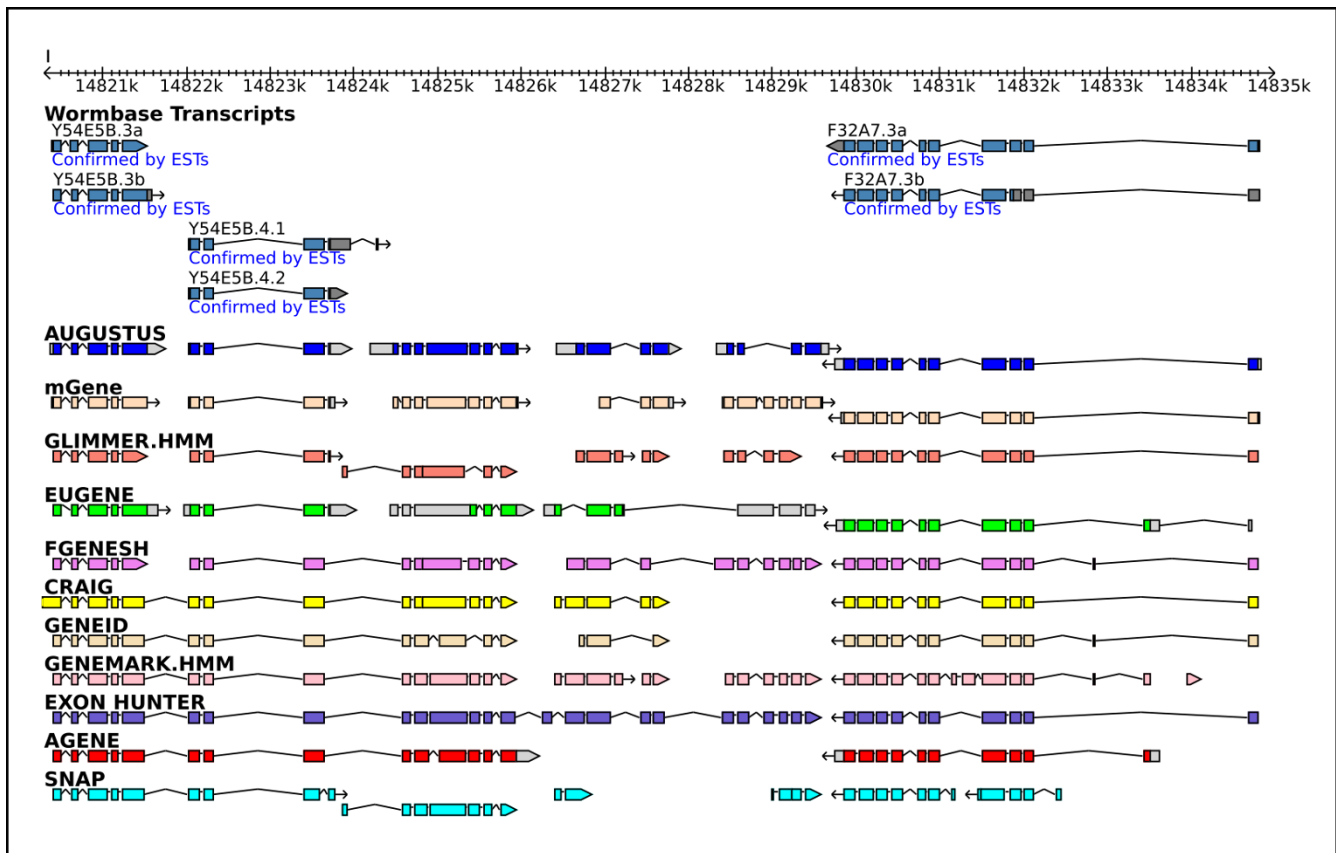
14821k 14822k 14823k 14824k 14825k 14826k 14827k 14828k 14829k 14830k 14831k 14832k 14833k 14834k 14835k

Wormbase Transcripts

Y54E5B.3a
Confirmed by ESTs

F32A7.3a
Confirmed by ESTs

Y54E5B.3b
Confirmed by ESTs

F32A7.3b
Confirmed by ESTs

Y54E5B.4.1
Confirmed by ESTs

Y54E5B.4.2
Confirmed by ESTs

AUGUSTUS

mGene

GLIMMER.HMM

EUGENE

FGENESH

CRAIG

GENEID

GENEMARK.HMM

EXON HUNTER

AGENE

SNAP